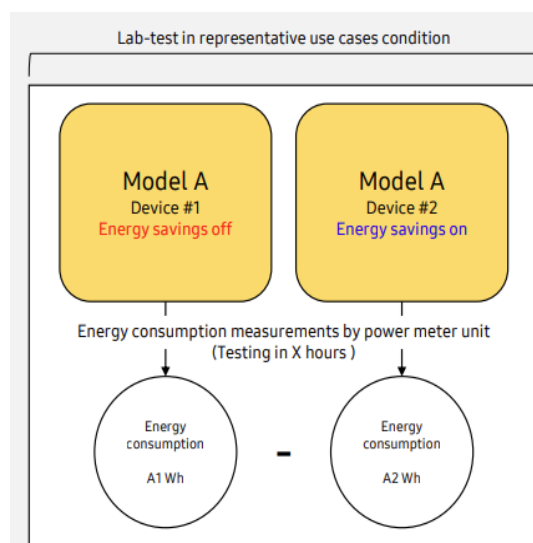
Lab-test in representative use cases condition

Model A
Device #1
Energy savings off

Model A
Device #2
Energy savings on

Energy consumption measurements by power meter unit
(Testing in X hours )

Energy consumption
A1 Wh

-

Energy consumption
A2 Wh